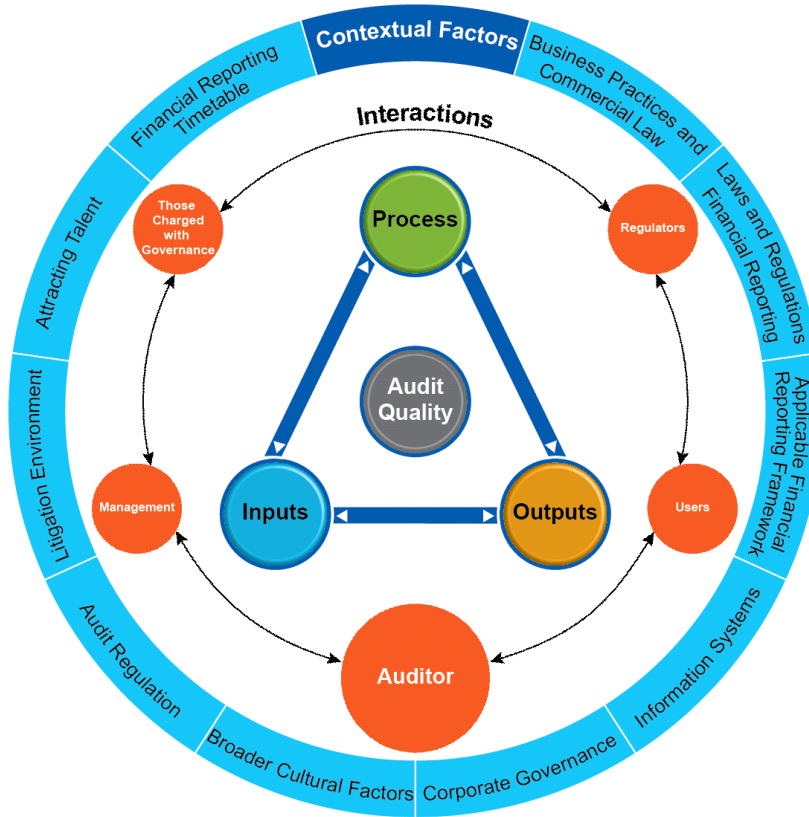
Contextual Factors

Business Practices and Commercial Law

Laws and Regulations Financial Reporting

Applicable Financial Reporting Framework

Information Systems

Corporate Governance

Broader Cultural Factors

Audit Regulation

Litigation Environment

Attracting Talent

Financial Reporting Timetable

Interactions

Those Charged with Governance

Process

Regulators

Audit Quality

Inputs

Outputs

Management

Users

Auditor